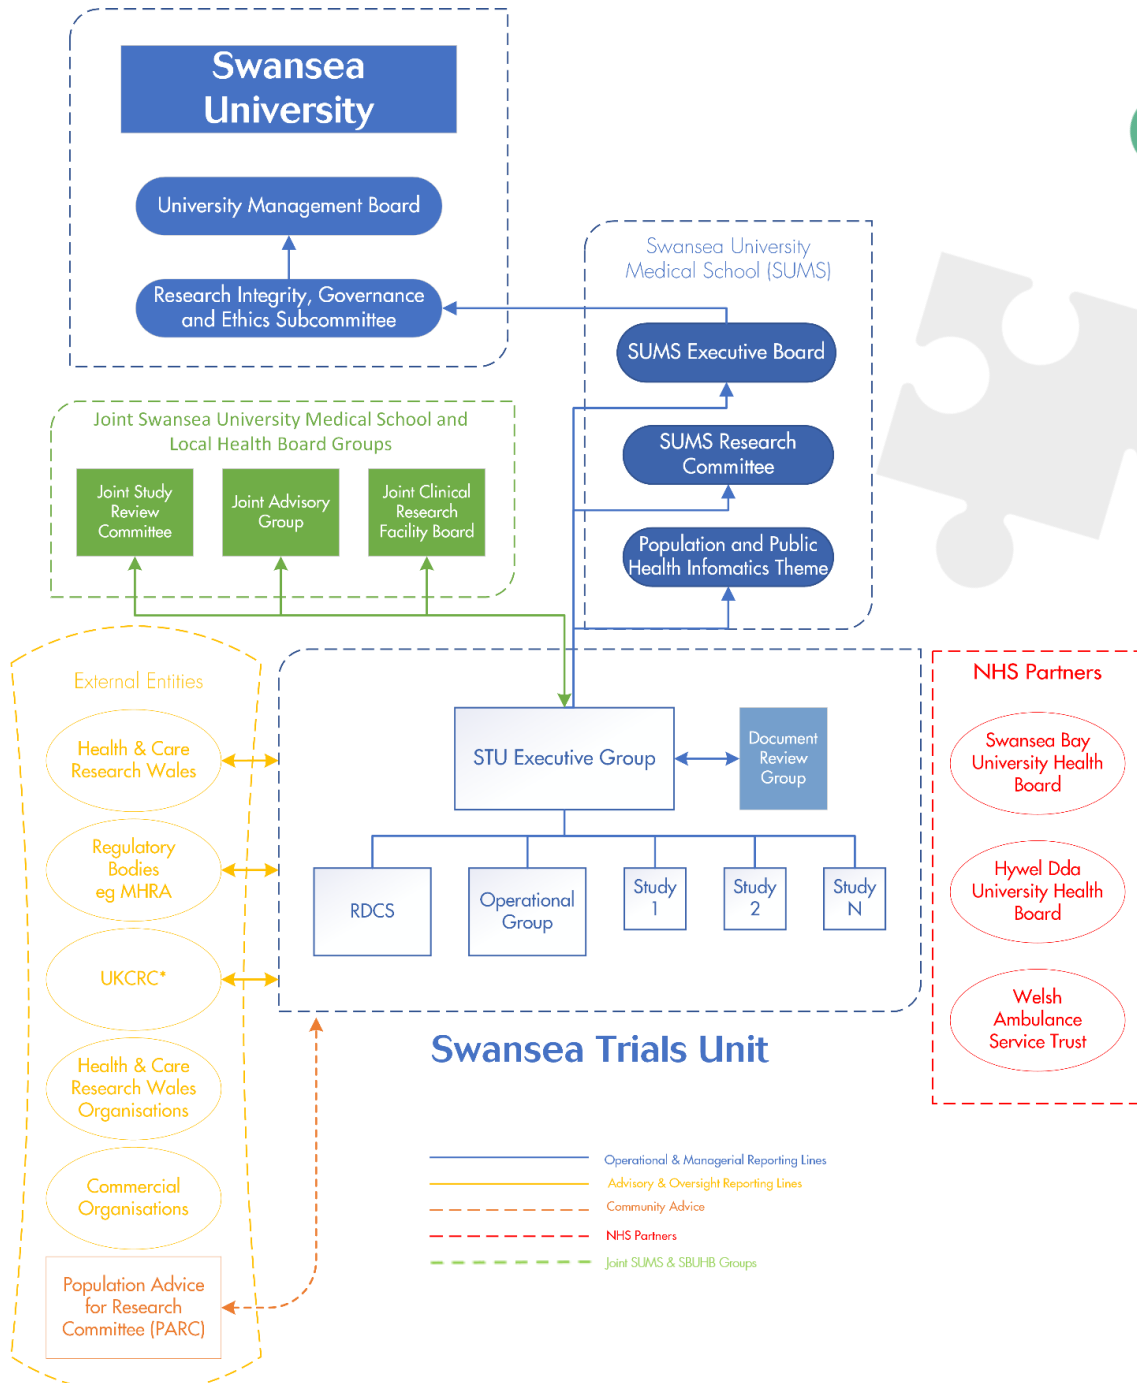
Swansea University

University Management Board

Research Integrity, Governance and Ethics Subcommittee

Swansea University Medical School (SUMS)

SUMS Executive Board

SUMS Research Committee

Population and Public Health Infomatics Theme

Joint Swansea University Medical School and Local Health Board Groups

Joint Study Review Committee

Joint Advisory Group

Joint Clinical Research Facility Board

External Entities

Health & Care Research Wales

Regulatory Bodies eg MHRA

UKCRC*

Health & Care Research Wales Organisations

Commercial Organisations

Population Advice for Research Committee (PARC)

STU Executive Group

Document Review Group

RDCS

Operational Group

Study 1

Study 2

Study N

Swansea Trials Unit

NHS Partners

Swansea Bay University Health Board

Hywel Dda University Health Board

Welsh Ambulance Service Trust

Operational & Managerial Reporting Lines

Advisory & Oversight Reporting Lines

Community Advice

NHS Partners

Joint SUMS & SBUHB Groups